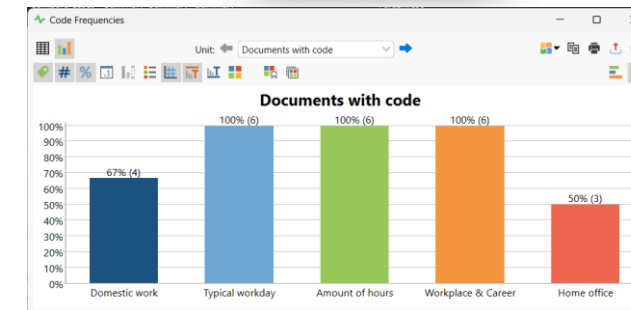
Code Frequencies

Unit: Documents with code

Documents with code

100%
90%
80%
70%
60%
50%
40%
30%
20%
10%
0%

67% (4)
100% (6)
100% (6)
100% (6)
50% (3)

Domestic work
Typical workday
Amount of hours
Workplace & Career
Home office